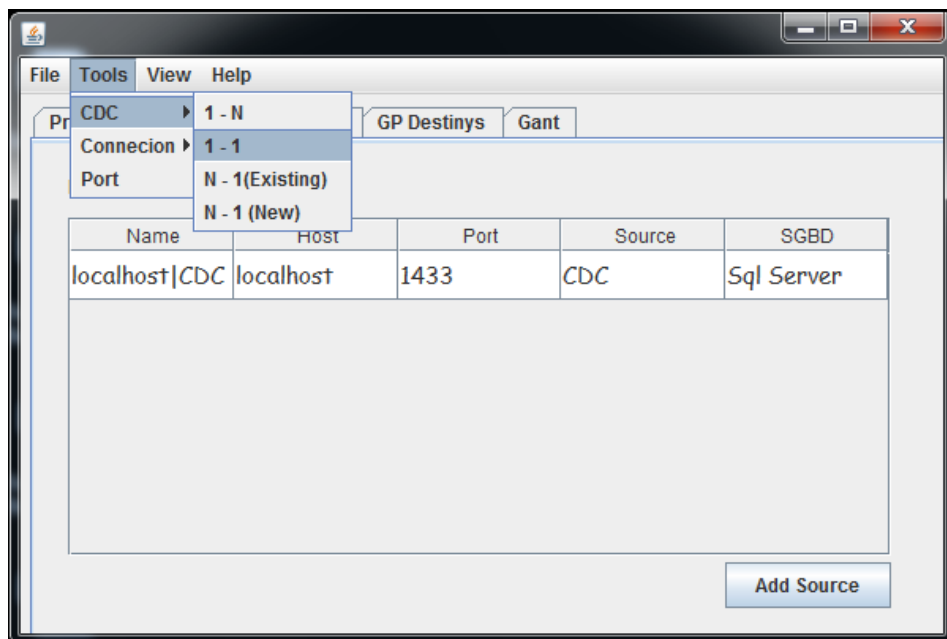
File Tools View Help

CDC
Connecion
Port

1 - N
1 - 1
N - 1(Existing)
N - 1 (New)

Pr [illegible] GP Destinys Gant

| Name | Host | Port | Source | SGBD |
|---|---|---|---|---|
| localhost\|CDC | localhost | 1433 | CDC | Sql Server |

Add Source